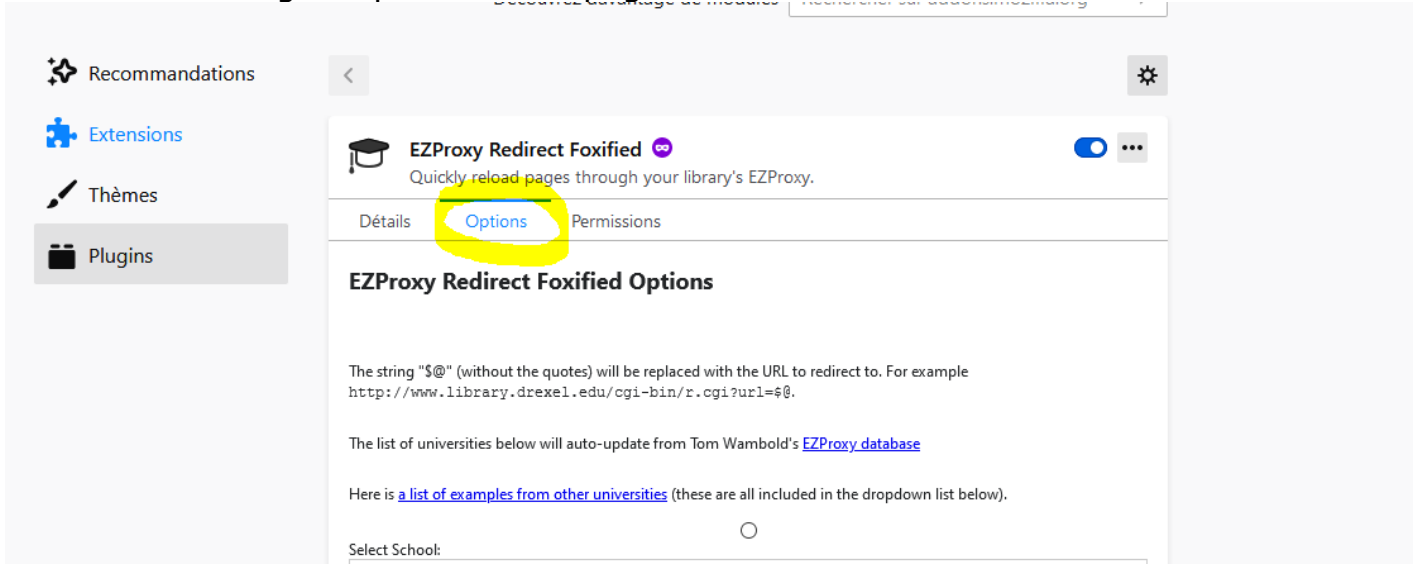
Découvrez davantage de modules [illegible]

Recommandations

Extensions

Thèmes

Plugins

EZProxy Redirect Foxified

Quickly reload pages through your library's EZProxy.

Détails Options Permissions

EZProxy Redirect Foxified Options

The string "$@" (without the quotes) will be replaced with the URL to redirect to. For example http://www.library.drexel.edu/cgi-bin/r.cgi?url=$@.

The list of universities below will auto-update from Tom Wambold's EZProxy database

Here is a list of examples from other universities (these are all included in the dropdown list below).

Select School: